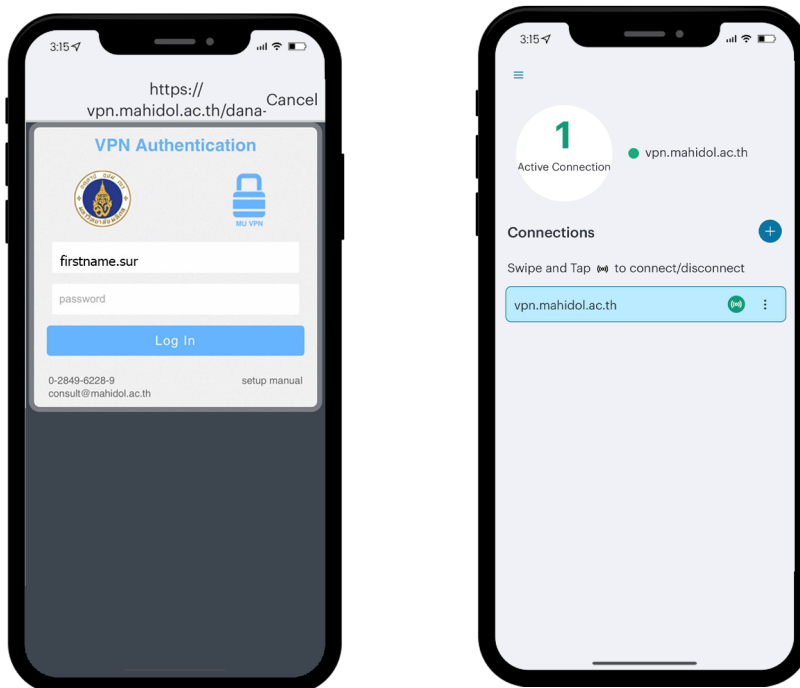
3:15

https:// vpn.mahidol.ac.th/dana-

Cancel

VPN Authentication

MU VPN

firstname.sur

password

Log In

0-2849-6228-9
consult@mahidol.ac.th

setup manual

3:15

1
Active Connection

vpn.mahidol.ac.th

Connections

Swipe and Tap to connect/disconnect

vpn.mahidol.ac.th